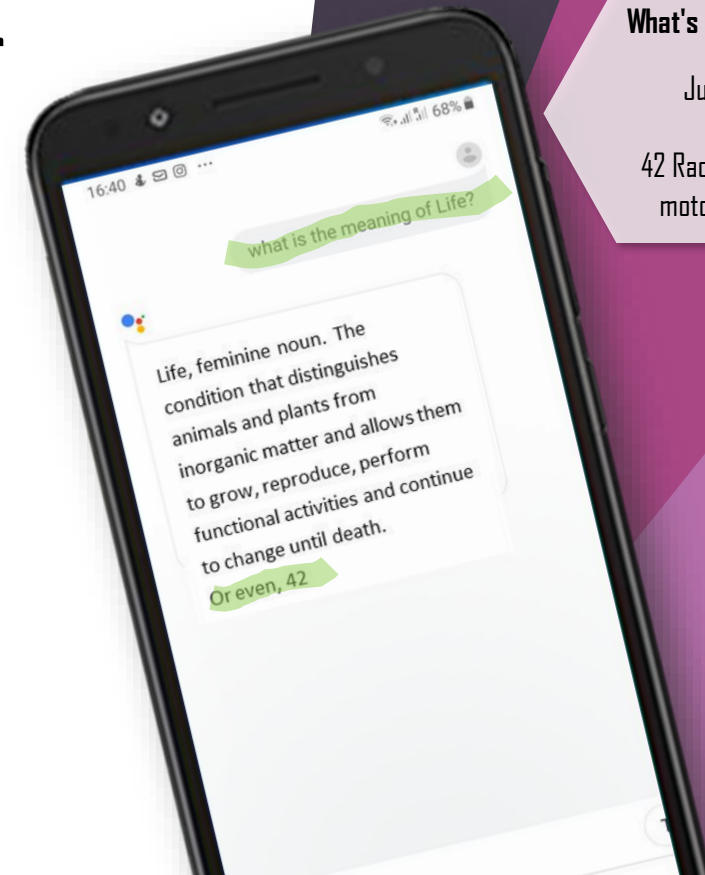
What's

Ju

42 Rac
moto

16:40

68%

what is the meaning of Life?

Life, feminine noun. The condition that distinguishes animals and plants from inorganic matter and allows them to grow, reproduce, perform functional activities and continue to change until death.

Or even, 42